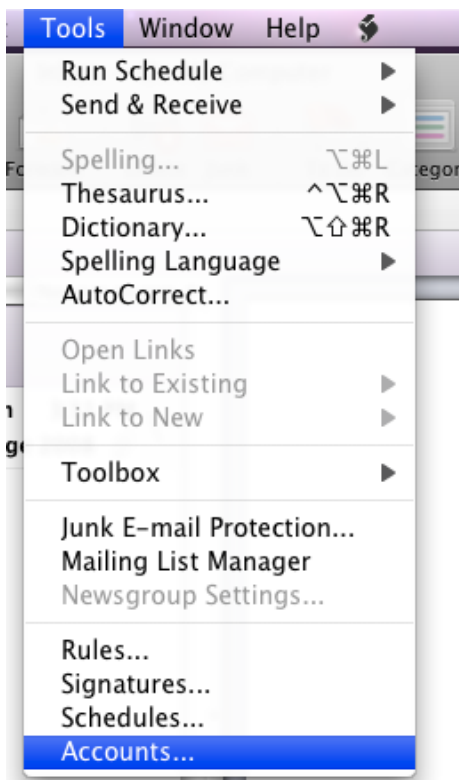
Tools Window Help

Run Schedule
Send & Receive

Spelling... ⌥⌘L
Thesaurus... ^⌥⌘R
Dictionary... ⌥⇧⌘R
Spelling Language
AutoCorrect...

Open Links
Link to Existing
Link to New

Toolbox

Junk E-mail Protection...
Mailing List Manager
Newsgroup Settings...

Rules...
Signatures...
Schedules...
Accounts...